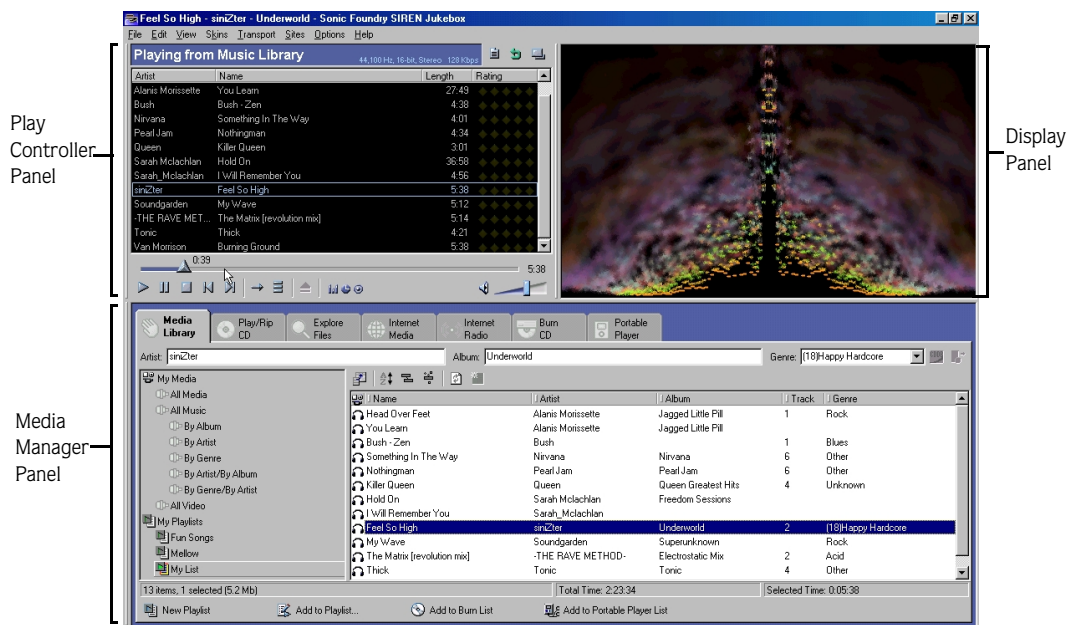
Feel So High - siniZter - Underworld - Sonic Foundry SIREN Jukebox

File Edit View Skins Transport Sites Options Help

Playing from Music Library 44,100 Hz, 16-bit, Stereo 128 Kbps

| Artist | Name | Length | Rating |
|---|---|---|---|
| Alanis Morissette | You Learn | 27:49 | |
| Bush | Bush - Zen | 4:38 | |
| Nirvana | Something In The Way | 4:01 | |
| Pearl Jam | Nothingman | 4:34 | |
| Queen | Killer Queen | 3:01 | |
| Sarah Mclachlan | Hold On | 36:58 | |
| Sarah_Mclachlan | I Will Remember You | 4:56 | |
| siniZter | Feel So High | 5:38 | |
| Soundgarden | My Wave | 5:12 | |
| -THE RAVE MET... | The Matrix [revolution mix] | 5:14 | |
| Tonic | Thick | 4:21 | |
| Van Morrison | Burning Ground | 5:38 | |

0:39 5:38

Play Controller Panel

Display Panel

Media Manager Panel

Media Library Play/Rip CD Explore Files Internet Media Internet Radio Burn CD Portable Player

Artist: siniZter Album: Underworld Genre: [18]Happy Hardcore

My Media
All Media
All Music
By Album
By Artist
By Genre
By Artist/By Album
By Genre/By Artist
All Video
My Playlists
Fun Songs
Mellow
My List

| Name | Artist | Album | Track | Genre |
|---|---|---|---|---|
| Head Over Feet | Alanis Morissette | Jagged Little Pill | 1 | Rock |
| You Learn | Alanis Morissette | Jagged Little Pill | | |
| Bush - Zen | Bush | | 1 | Blues |
| Something In The Way | Nirvana | Nirvana | 6 | Other |
| Nothingman | Pearl Jam | Pearl Jam | 6 | Other |
| Killer Queen | Queen | Queen Greatest Hits | 4 | Unknown |
| Hold On | Sarah Mclachlan | Freedom Sessions | | |
| I Will Remember You | Sarah_Mclachlan | | | |
| Feel So High | siniZter | Underworld | 2 | [18]Happy Hardcore |
| My Wave | Soundgarden | Superunknown | | Rock |
| The Matrix [revolution mix] | -THE RAVE METHOD- | Electrostatic Mix | 2 | Acid |
| Thick | Tonic | Tonic | 4 | Other |

13 items, 1 selected (5.2 Mb) Total Time: 2:23:34 Selected Time: 0:05:38

New Playlist Add to Playlist... Add to Burn List Add to Portable Player List